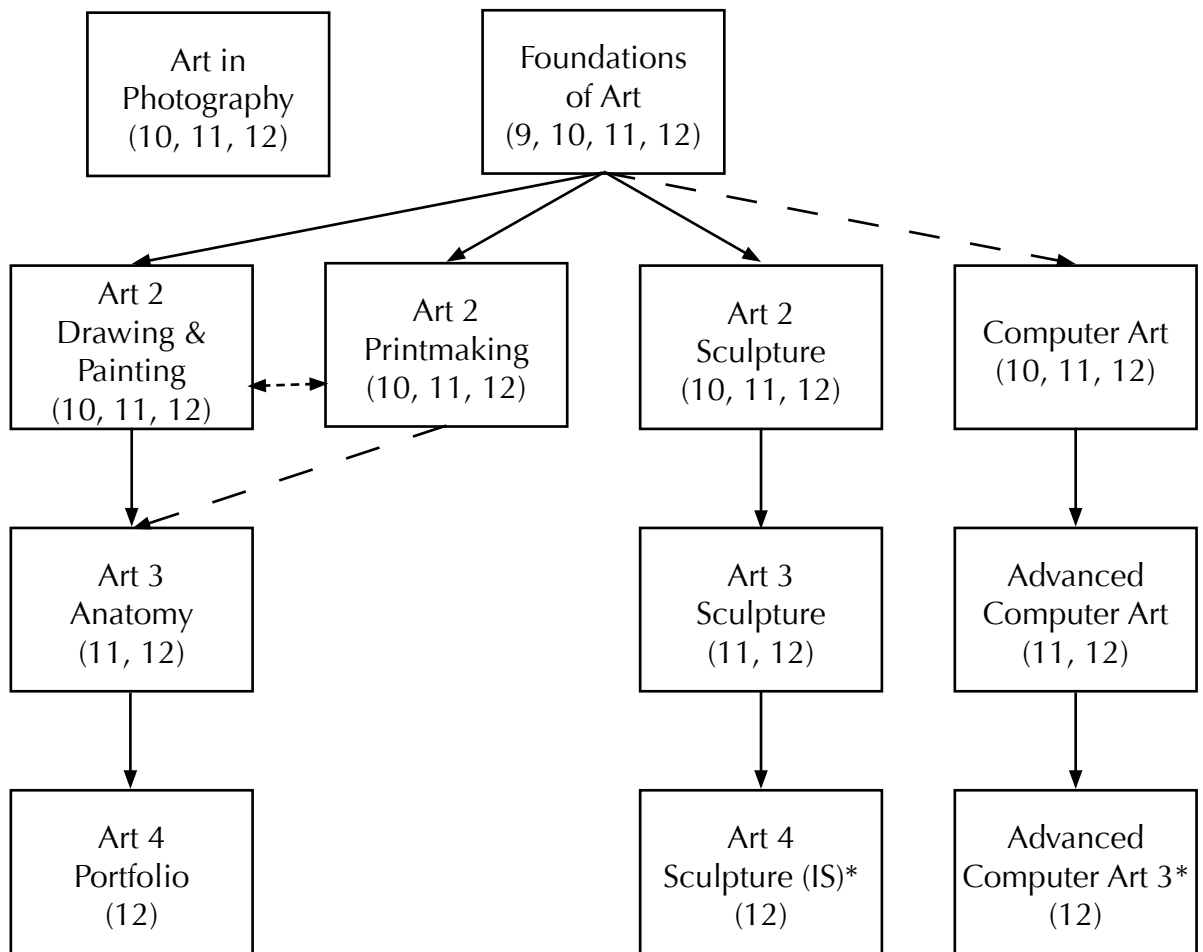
Art in Photography (10, 11, 12)

Foundations of Art (9, 10, 11, 12)

Art 2 Drawing & Painting (10, 11, 12)

Art 2 Printmaking (10, 11, 12)

Art 2 Sculpture (10, 11, 12)

Computer Art (10, 11, 12)

Art 3 Anatomy (11, 12)

Art 3 Sculpture (11, 12)

Advanced Computer Art (11, 12)

Art 4 Portfolio (12)

Art 4 Sculpture (IS)* (12)

Advanced Computer Art 3* (12)